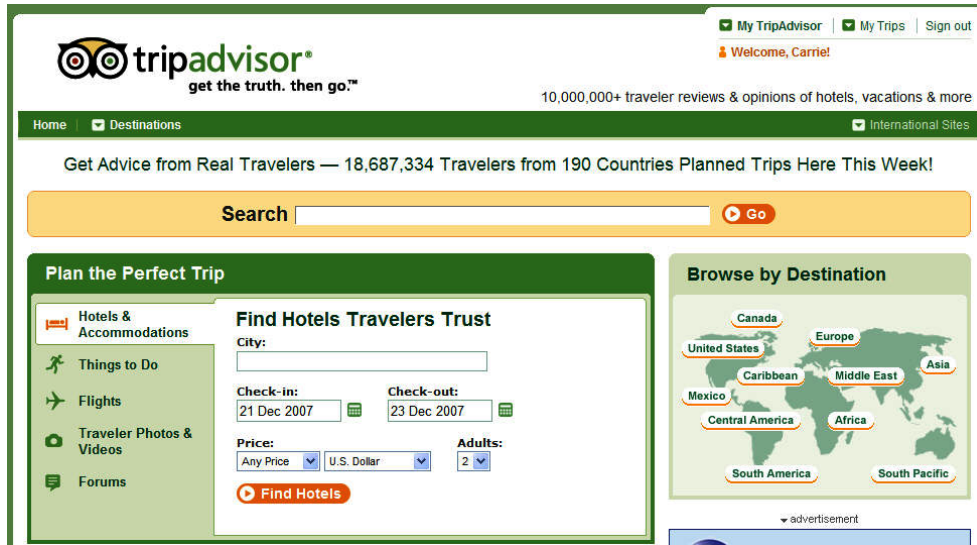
tripadvisor®
get the truth. then go.™

My TripAdvisor | My Trips | Sign out
Welcome, Carrie!

10,000,000+ traveler reviews & opinions of hotels, vacations & more

Home | Destinations

International Sites

Get Advice from Real Travelers — 18,687,334 Travelers from 190 Countries Planned Trips Here This Week!

Search

Go

Plan the Perfect Trip

Hotels & Accommodations

Things to Do

Flights

Traveler Photos & Videos

Forums

Find Hotels Travelers Trust

City:

Check-in:
21 Dec 2007

Check-out:
23 Dec 2007

Price:
Any Price
U.S. Dollar

Adults:
2

Find Hotels

Browse by Destination

Canada
Europe
United States
Asia
Caribbean
Middle East
Mexico
Central America
Africa
South America
South Pacific

advertisement